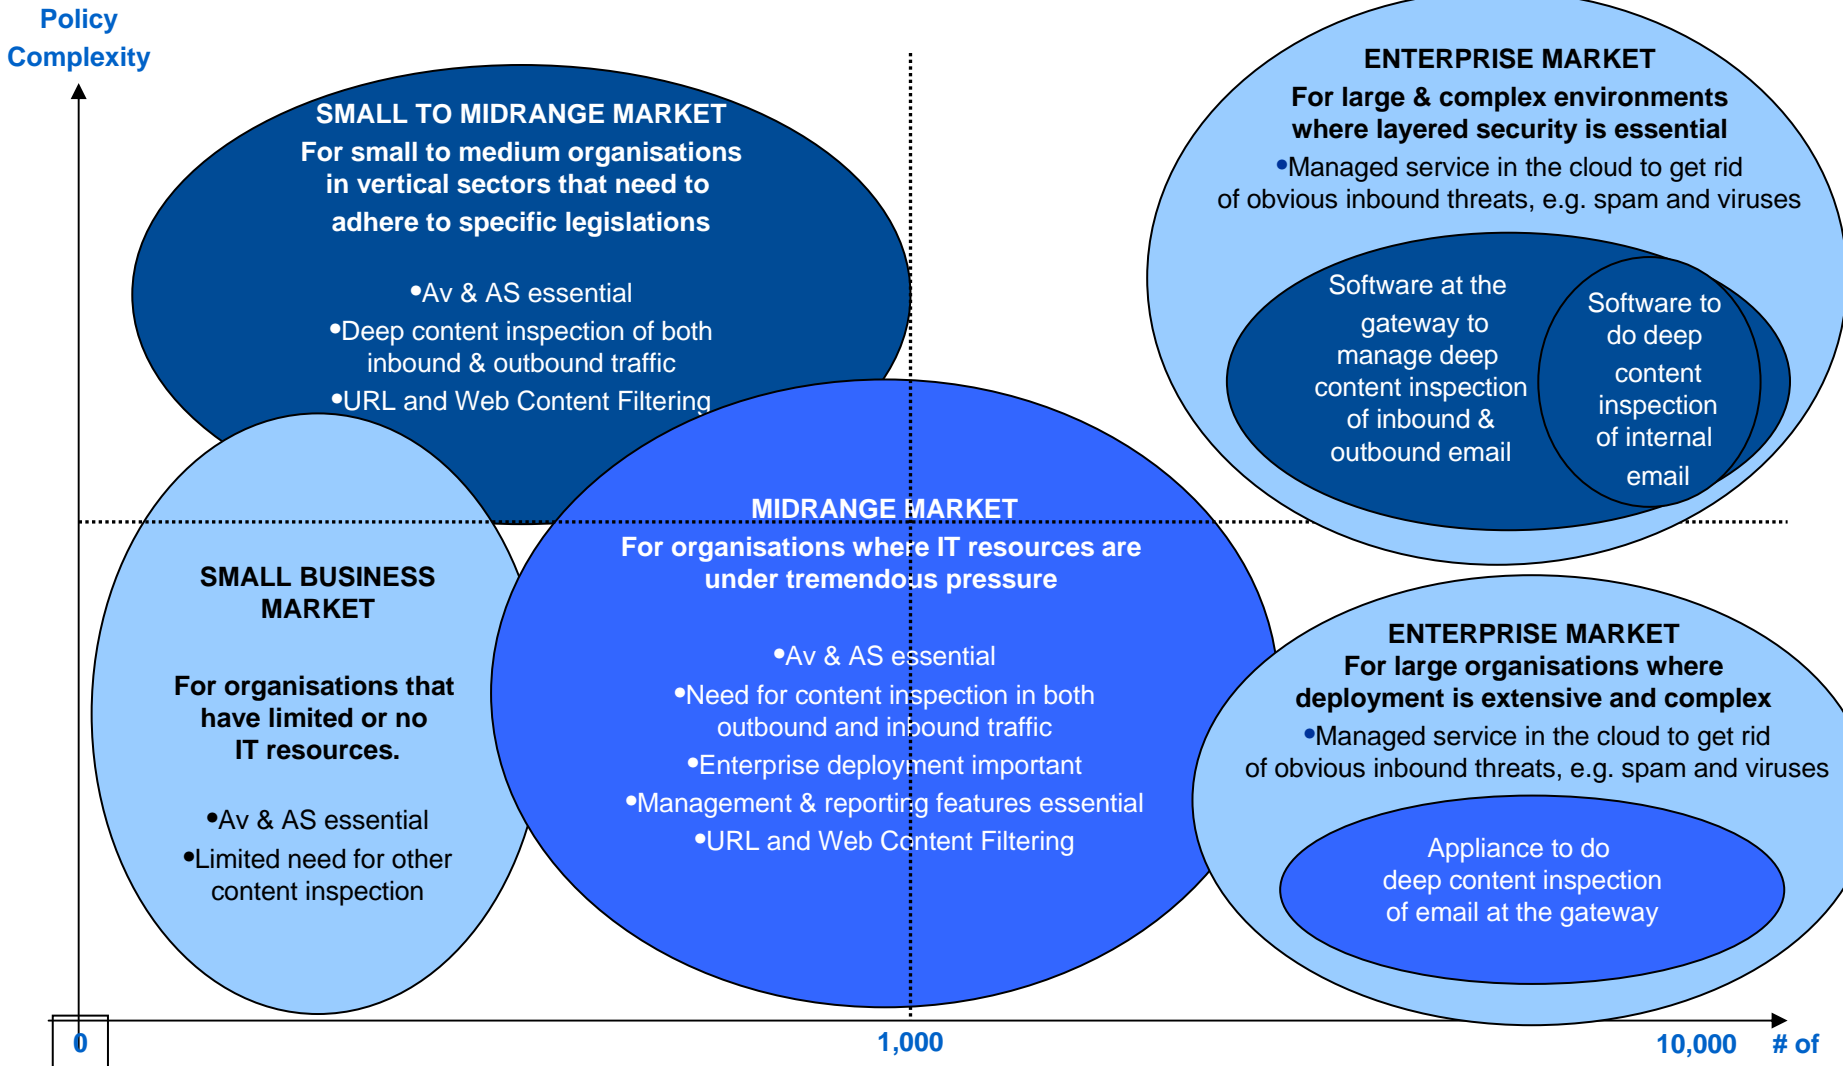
Policy Complexity

SMALL TO MIDRANGE MARKET
For small to medium organisations in vertical sectors that need to adhere to specific legislations

•Av & AS essential
•Deep content inspection of both inbound & outbound traffic
•URL and Web Content Filtering

ENTERPRISE MARKET
For large & complex environments where layered security is essential
•Managed service in the cloud to get rid of obvious inbound threats, e.g. spam and viruses

Software at the gateway to manage deep content inspection of inbound & outbound email

Software to do deep content inspection of internal email

SMALL BUSINESS MARKET

For organisations that have limited or no IT resources.

•Av & AS essential
•Limited need for other content inspection

MIDRANGE MARKET
For organisations where IT resources are under tremendous pressure

•Av & AS essential
•Need for content inspection in both outbound and inbound traffic
•Enterprise deployment important
•Management & reporting features essential
•URL and Web Content Filtering

ENTERPRISE MARKET
For large organisations where deployment is extensive and complex
•Managed service in the cloud to get rid of obvious inbound threats, e.g. spam and viruses

Appliance to do deep content inspection of email at the gateway

0
1,000
10,000
# of